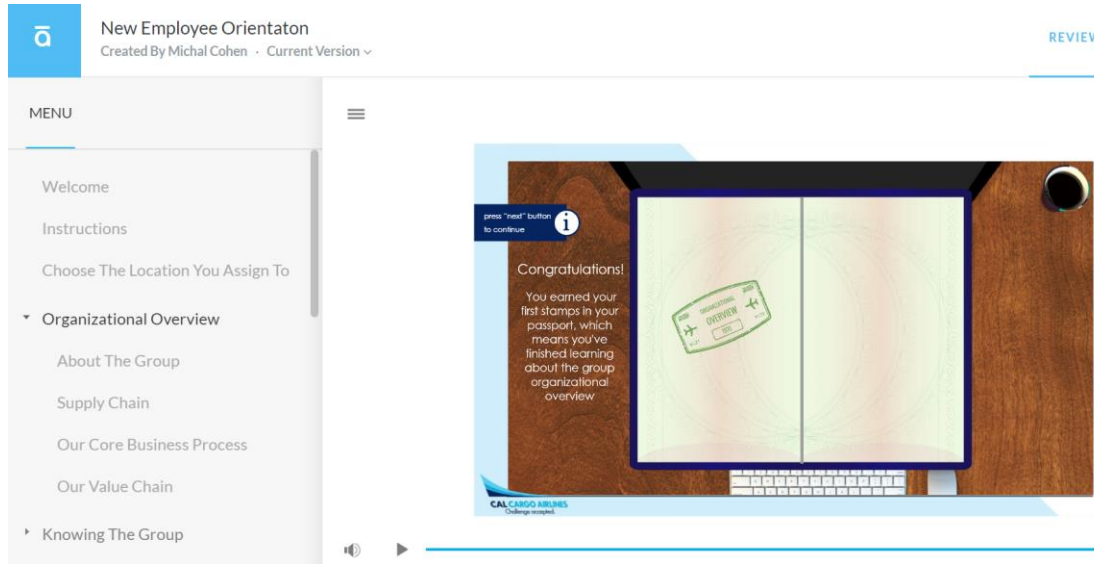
ā

New Employee Orientaton
Created By Michal Cohen · Current Version

REVIEW

MENU

Welcome

Instructions

Choose The Location You Assign To

Organizational Overview

About The Group

Supply Chain

Our Core Business Process

Our Value Chain

Knowing The Group

press "next" button to continue

Congratulations!

You earned your first stamps in your passport, which means you've finished learning about the group organizational overview

ORGANIZATIONAL OVERVIEW

CAL CARGO AIRLINES
Challenge accepted.